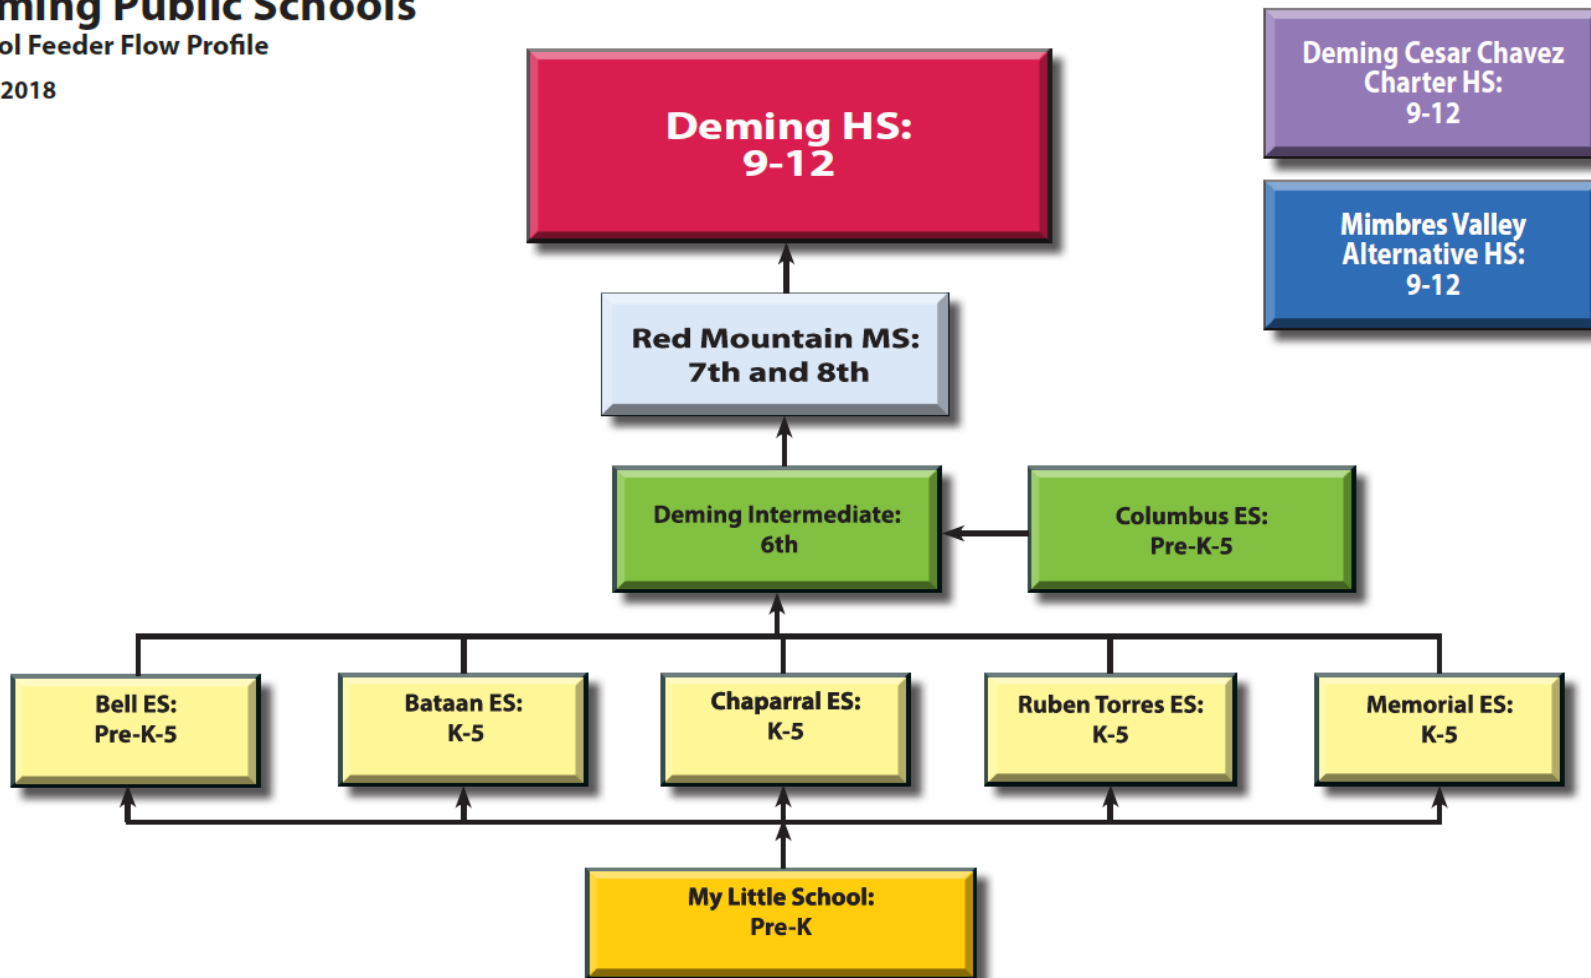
ming Public Schools
ol Feeder Flow Profile
2018

Deming HS: 9-12

Deming Cesar Chavez Charter HS: 9-12

Mimbres Valley Alternative HS: 9-12

Red Mountain MS: 7th and 8th

Deming Intermediate: 6th

Columbus ES: Pre-K-5

Bell ES: Pre-K-5

Bataan ES: K-5

Chaparral ES: K-5

Ruben Torres ES: K-5

Memorial ES: K-5

My Little School: Pre-K